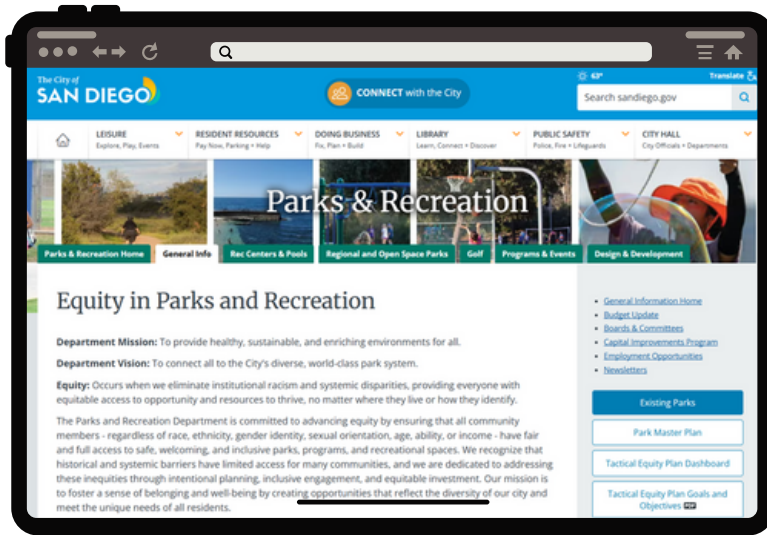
The City of SAN DIEGO

CONNECT with the City

63°

Translate

Search sandiego.gov

LEISURE
Explore, Play, Events

RESIDENT RESOURCES
Pay Now, Parking + Help

DOING BUSINESS
Fix, Plan + Build

LIBRARY
Learn, Connect + Discover

PUBLIC SAFETY
Police, Fire + Lifeguards

CITY HALL
City Officials + Departments

Parks & Recreation

Parks & Recreation Home | General Info | Rec Centers & Pools | Regional and Open Space Parks | Golf | Programs & Events | Design & Development

Equity in Parks and Recreation

Department Mission: To provide healthy, sustainable, and enriching environments for all.

Department Vision: To connect all to the City's diverse, world-class park system.

Equity: Occurs when we eliminate institutional racism and systemic disparities, providing everyone with equitable access to opportunity and resources to thrive, no matter where they live or how they identify.

The Parks and Recreation Department is committed to advancing equity by ensuring that all community members - regardless of race, ethnicity, gender identity, sexual orientation, age, ability, or income - have fair and full access to safe, welcoming, and inclusive parks, programs, and recreational spaces. We recognize that historical and systemic barriers have limited access for many communities, and we are dedicated to addressing these inequities through intentional planning, inclusive engagement, and equitable investment. Our mission is to foster a sense of belonging and well-being by creating opportunities that reflect the diversity of our city and meet the unique needs of all residents.

- General Information Home
- Budget Update
- Boards & Committees
- Capital Improvements Program
- Employment Opportunities
- Newsletters

Existing Parks

Park Master Plan

Tactical Equity Plan Dashboard

Tactical Equity Plan Goals and Objectives PDF